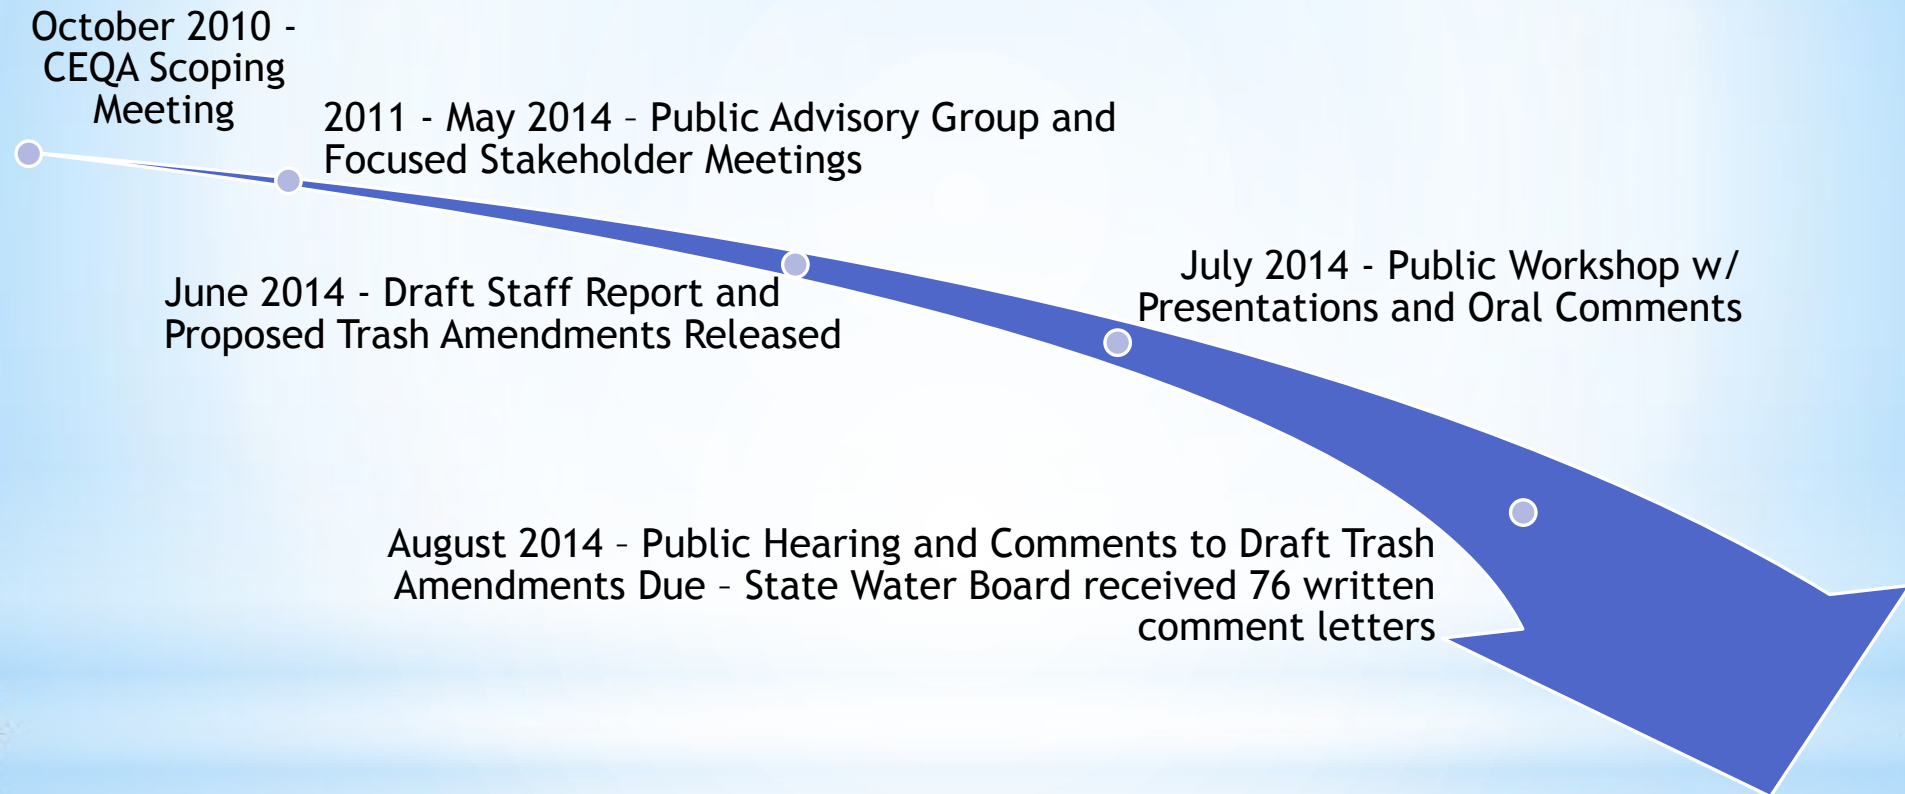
October 2010 - CEQA Scoping Meeting

2011 - May 2014 – Public Advisory Group and Focused Stakeholder Meetings

June 2014 - Draft Staff Report and Proposed Trash Amendments Released

July 2014 - Public Workshop w/ Presentations and Oral Comments

August 2014 – Public Hearing and Comments to Draft Trash Amendments Due – State Water Board received 76 written comment letters